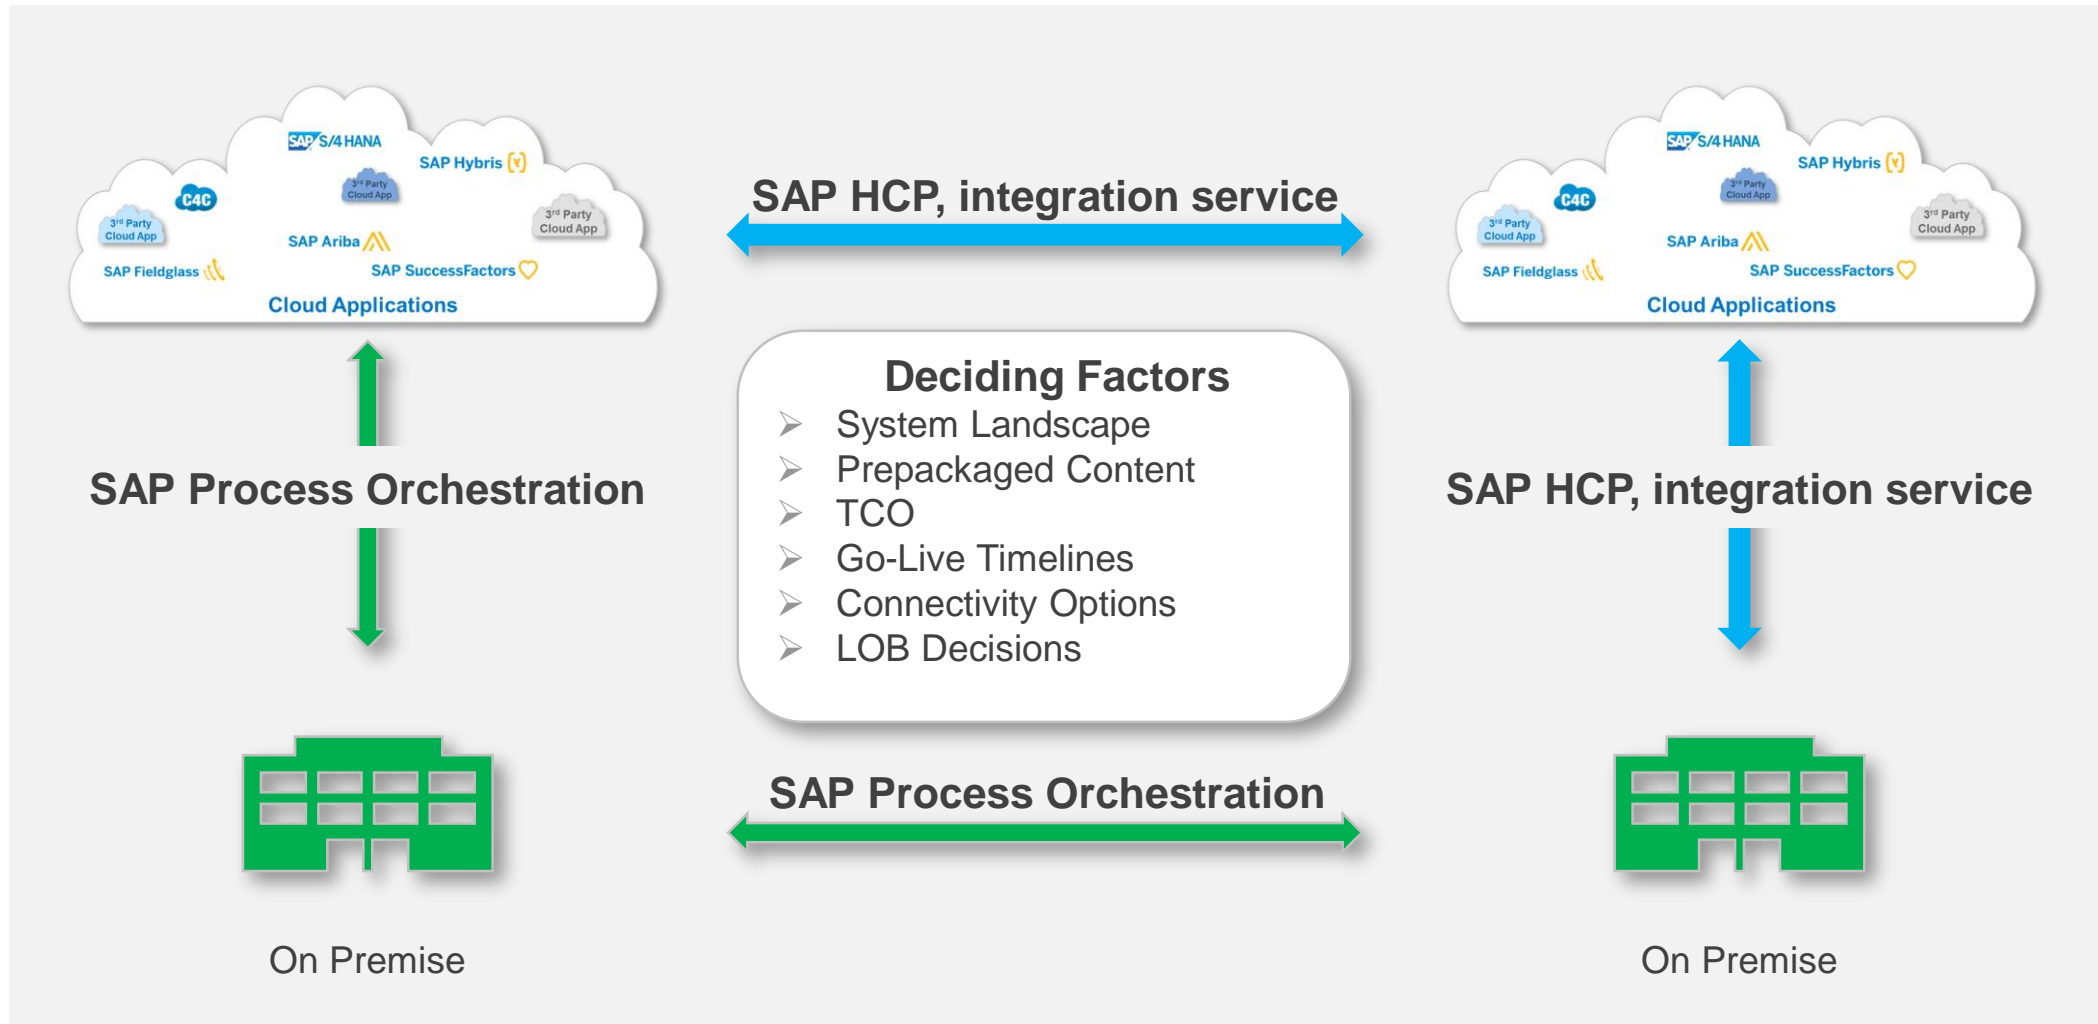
SAP S/4 HANA
SAP Hybris
C4C
3rd Party Cloud App
3rd Party Cloud App
3rd Party Cloud App
SAP Ariba
SAP Fieldglass
SAP SuccessFactors
Cloud Applications

SAP HCP, integration service

SAP S/4 HANA
SAP Hybris
C4C
3rd Party Cloud App
3rd Party Cloud App
3rd Party Cloud App
SAP Ariba
SAP Fieldglass
SAP SuccessFactors
Cloud Applications

SAP Process Orchestration

Deciding Factors
➢ System Landscape
➢ Prepackaged Content
➢ TCO
➢ Go-Live Timelines
➢ Connectivity Options
➢ LOB Decisions

SAP HCP, integration service

SAP Process Orchestration

On Premise

On Premise